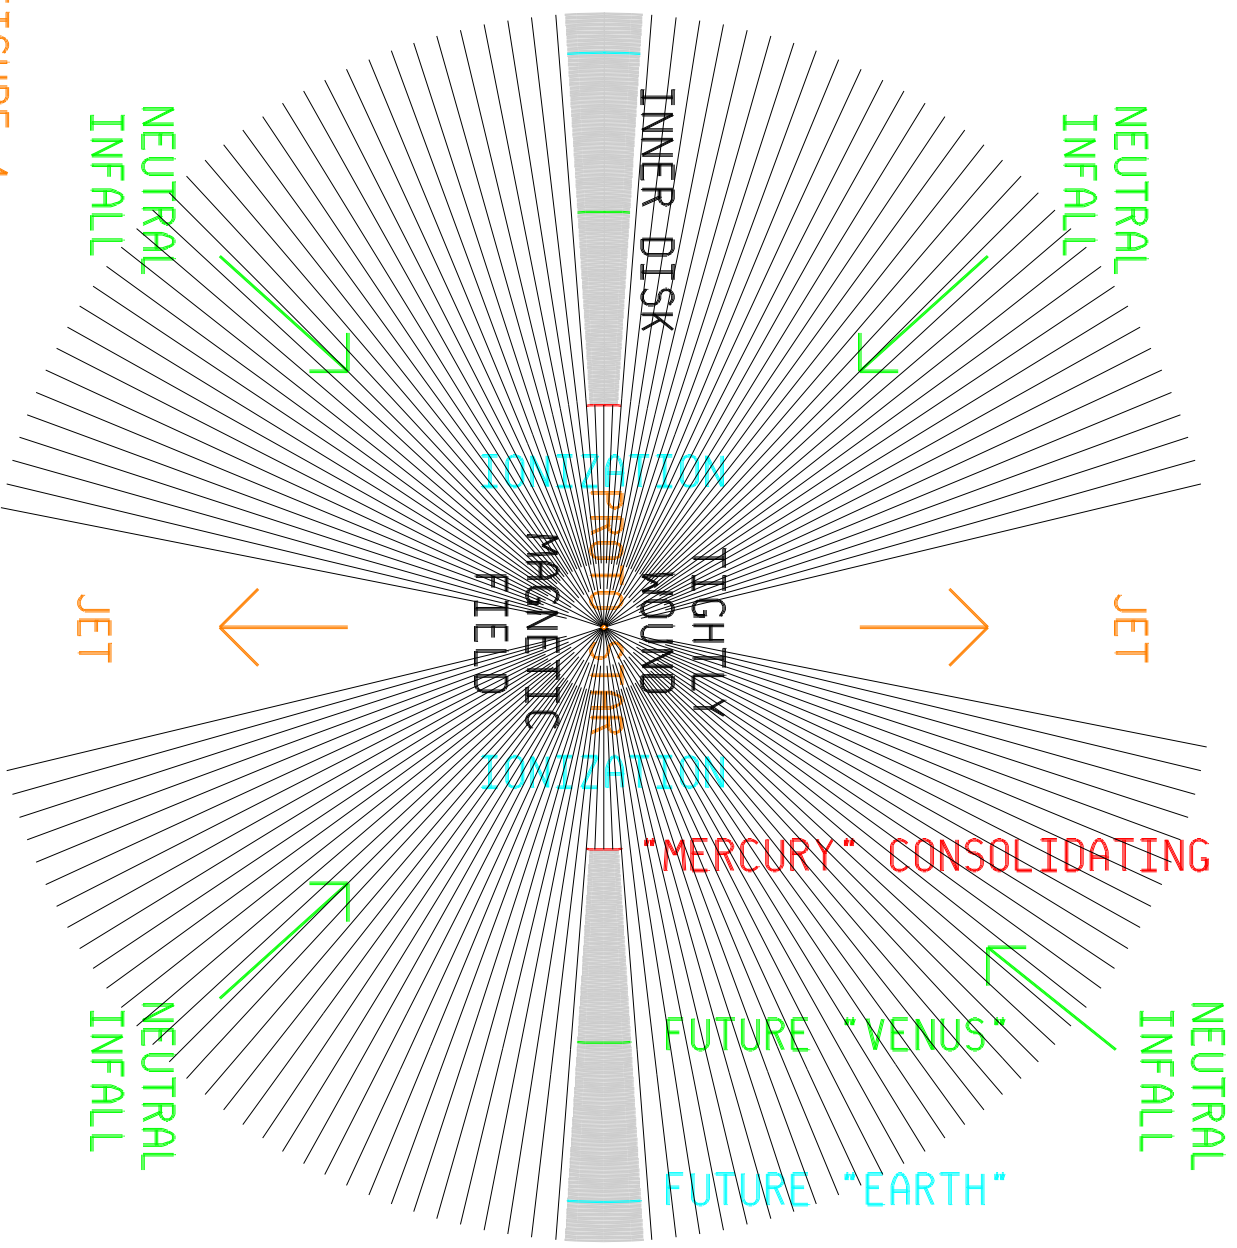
FIGURE 4

NEUTRAL INFALL

INNER DISK

NEUTRAL INFALL

IONIZATION

PROTOSTAR

MAGNETIC FIELD

TIGHTLY WOUND

JET

JET

IONIZATION

"MERCURY" CONSOLIDATING

NEUTRAL INFALL

NEUTRAL INFALL

FUTURE "VENUS"

FUTURE "EARTH"